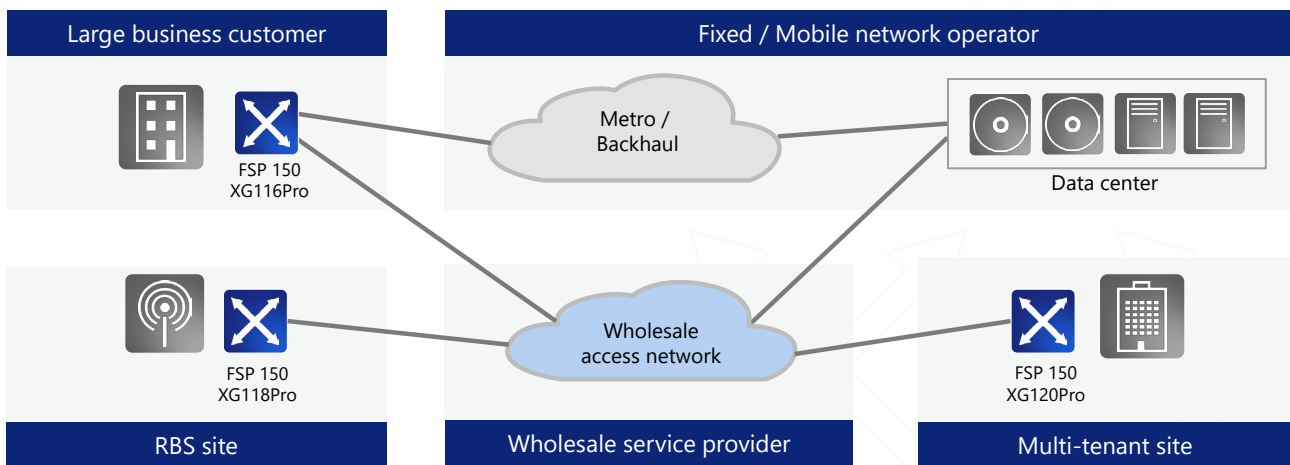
Large business customer

Fixed / Mobile network operator

FSP 150
XG116Pro

Metro / Backhaul

Data center

FSP 150
XG118Pro

Wholesale access network

FSP 150
XG120Pro

RBS site

Wholesale service provider

Multi-tenant site